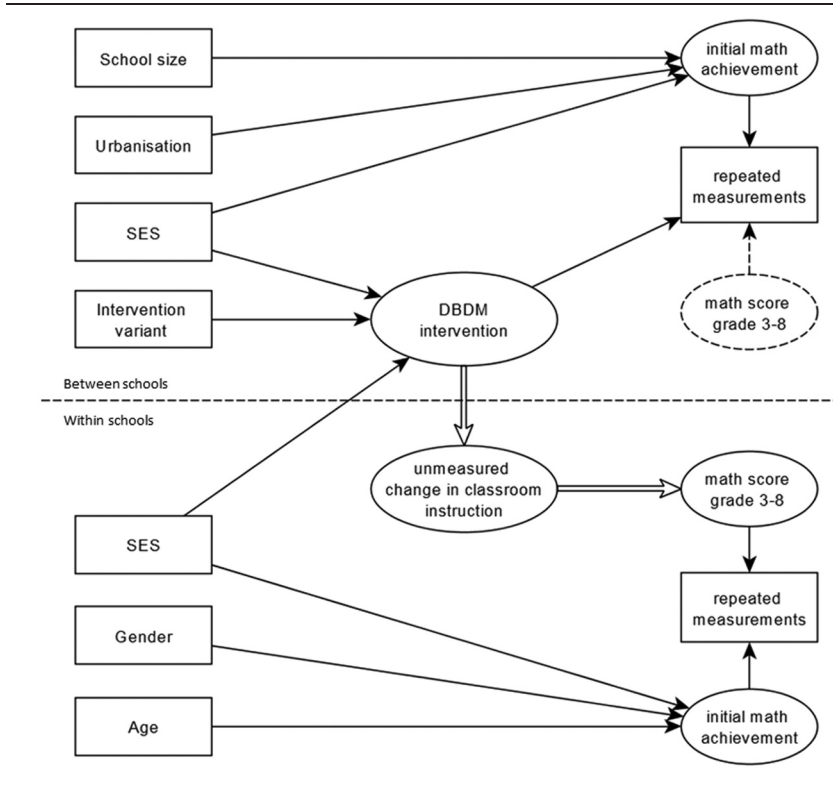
School size

initial math achievement

Urbanisation

repeated measurements

SES

Intervention variant

DBDM intervention

math score grade 3-8

Between schools

Within schools

unmeasured change in classroom instruction

math score grade 3-8

SES

repeated measurements

Gender

Age

initial math achievement